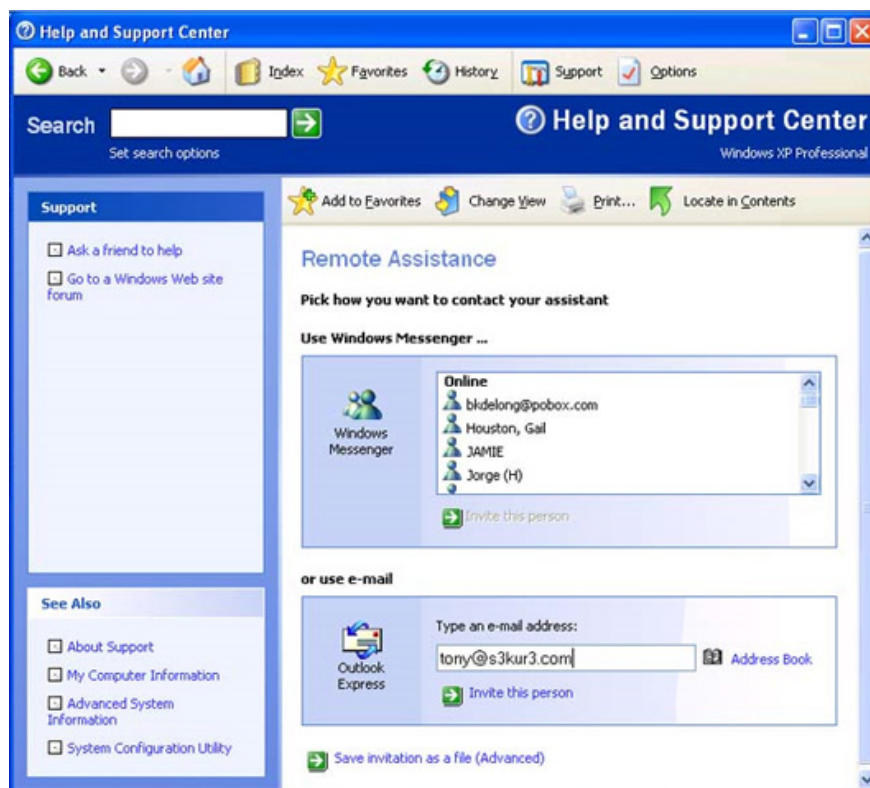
Help and Support Center

Back Index Favorites History Support Options

Search

Set search options

Help and Support Center

Windows XP Professional

Support

Ask a friend to help

Go to a Windows Web site forum

Add to Favorites Change View Print... Locate in Contents

Remote Assistance

Pick how you want to contact your assistant

Use Windows Messenger ...

Windows Messenger

Online

bkdelong@pobox.com

Houston, Gail

JAMIE

Jorge (H)

Invite this person

or use e-mail

Outlook Express

Type an e-mail address:

tony@s3kur3.com

Address Book

Invite this person

Save invitation as a file (Advanced)

See Also

About Support

My Computer Information

Advanced System Information

System Configuration Utility